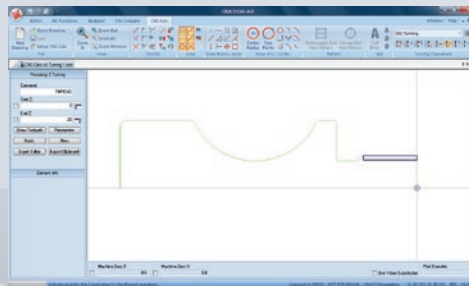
Drawing Z Turning

Element

Set Z

Set Z

Draw Toolpath

Parameter

Post

New

Export Editor

Export Clipboard

General Info

Machine Zero X

Machine Zero Y

Post Execute

Use Value Substitution

Window

Help